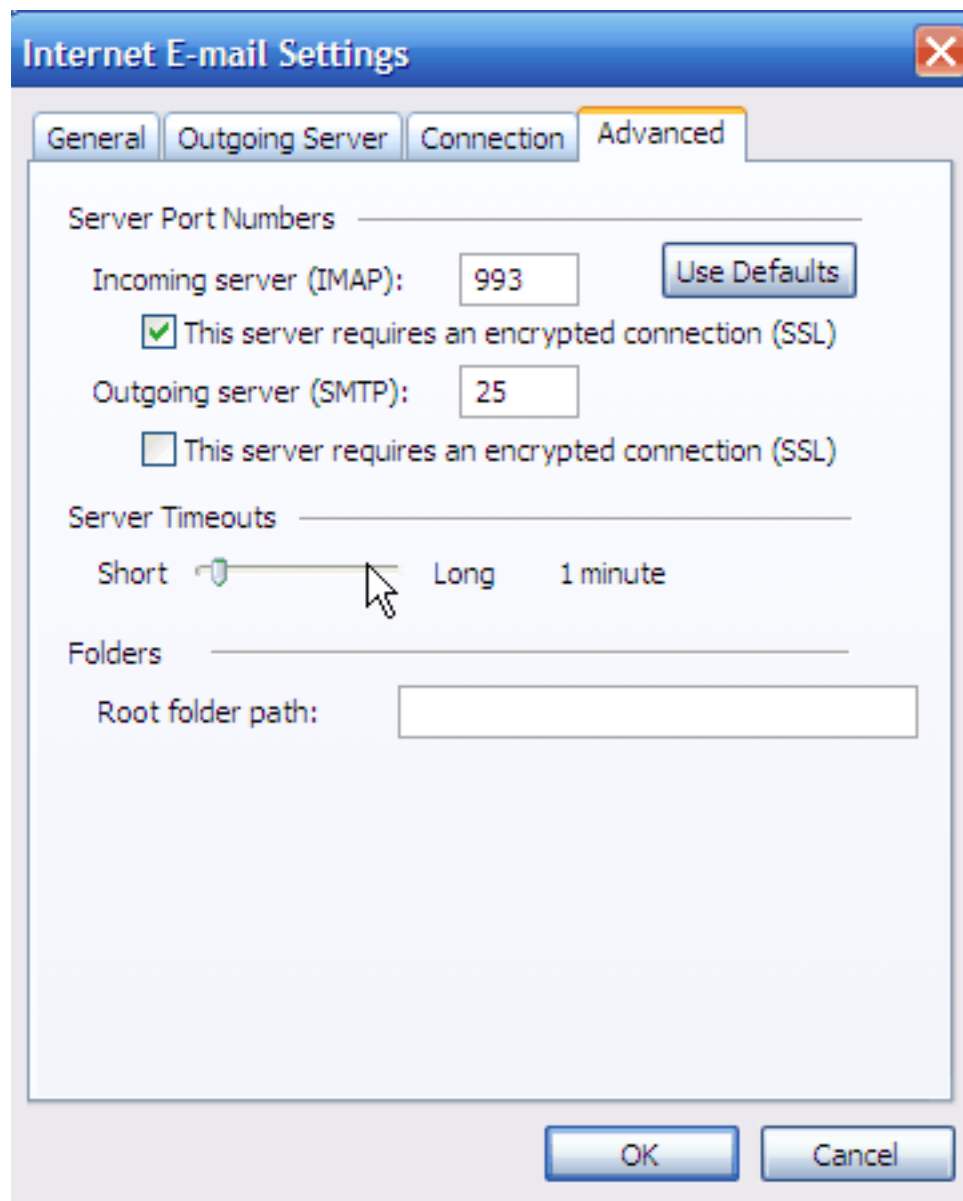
Internet E-mail Settings

General | Outgoing Server | Connection | Advanced

Server Port Numbers

Incoming server (IMAP): 993

Use Defaults

This server requires an encrypted connection (SSL)

Outgoing server (SMTP): 25

This server requires an encrypted connection (SSL)

Server Timeouts

Short Long 1 minute

Folders

Root folder path:

OK

Cancel